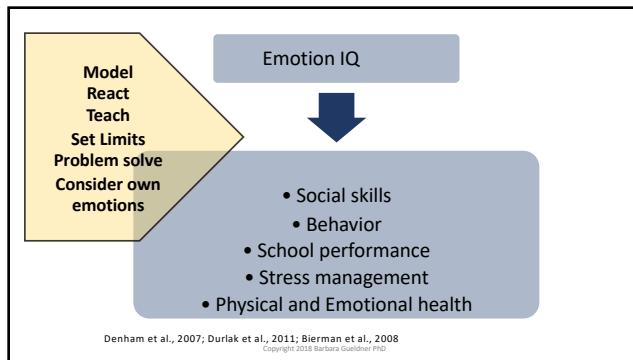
Model
React
Teach
Set Limits
Problem solve
Consider own emotions

Emotion IQ

• Social skills
• Behavior
• School performance
• Stress management
• Physical and Emotional health

Denham et al., 2007; Durlak et al., 2011; Bierman et al., 2008
Copyright 2018 Barbara Gueldner PhD